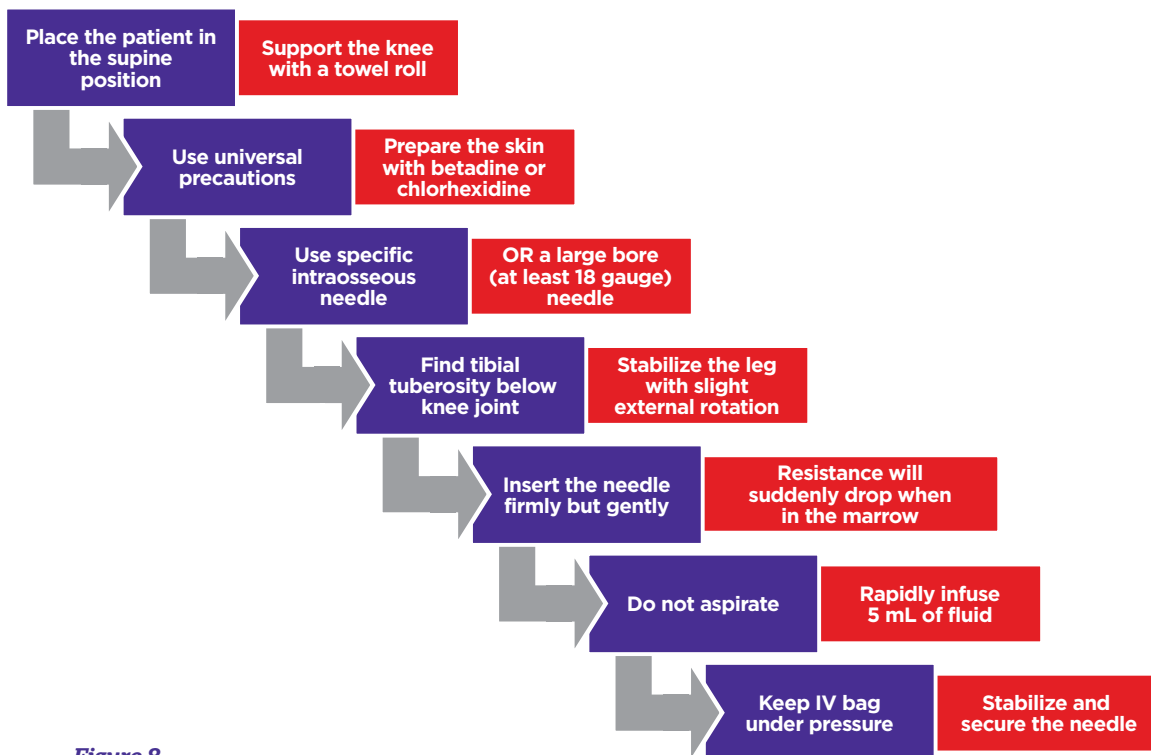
Place the patient in the supine position

Support the knee with a towel roll

Use universal precautions

Prepare the skin with betadine or chlorhexidine

Use specific intraosseous needle

OR a large bore (at least 18 gauge) needle

Find tibial tuberosity below knee joint

Stabilize the leg with slight external rotation

Insert the needle firmly but gently

Resistance will suddenly drop when in the marrow

Do not aspirate

Rapidly infuse 5 mL of fluid

Keep IV bag under pressure

Stabilize and secure the needle

Figure 8